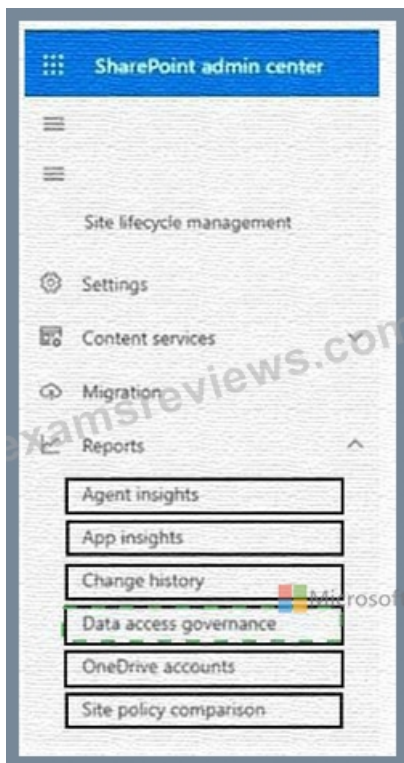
SharePoint admin center

Site lifecycle management

Settings

Content services

Migration

Reports

Agent insights

App insights

Change history

Data access governance

OneDrive accounts

Site policy comparison

examsreviews.com

Microsof